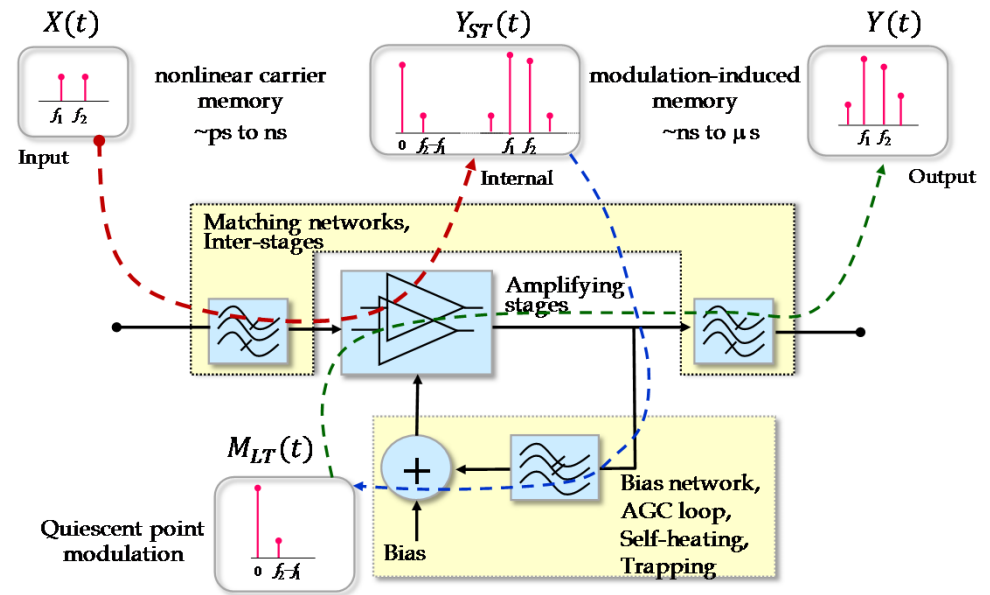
$X(t)$

$f_1$ $f_2$

Input

nonlinear carrier memory ~ps to ns

$Y_{ST}(t)$

0 $f_2$-$f_1$ $f_1$ $f_2$

Internal

modulation-induced memory ~ns to µs

$Y(t)$

$f_1$ $f_2$

Output

Matching networks, Inter-stages

Amplifying stages

$M_{LT}(t)$

0 $f_2$-$f_1$

Quiescent point modulation

+

Bias

Bias network, AGC loop, Self-heating, Trapping